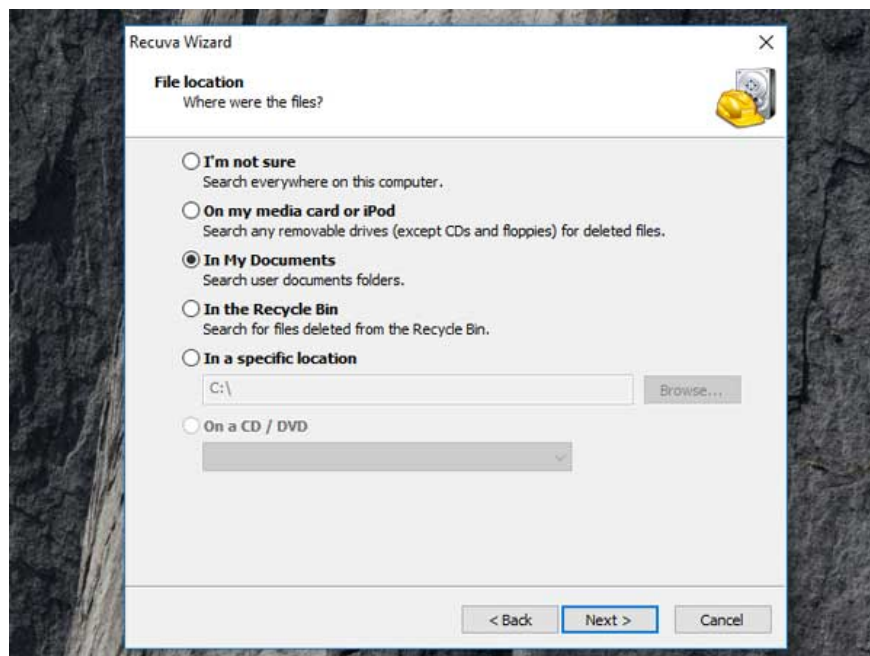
Recuva Wizard

×

File location
Where were the files?

I'm not sure
Search everywhere on this computer.

On my media card or iPod
Search any removable drives (except CDs and floppies) for deleted files.

In My Documents
Search user documents folders.

In the Recycle Bin
Search for files deleted from the Recycle Bin.

In a specific location

C:\

Browse...

On a CD / DVD

< Back

Next >

Cancel